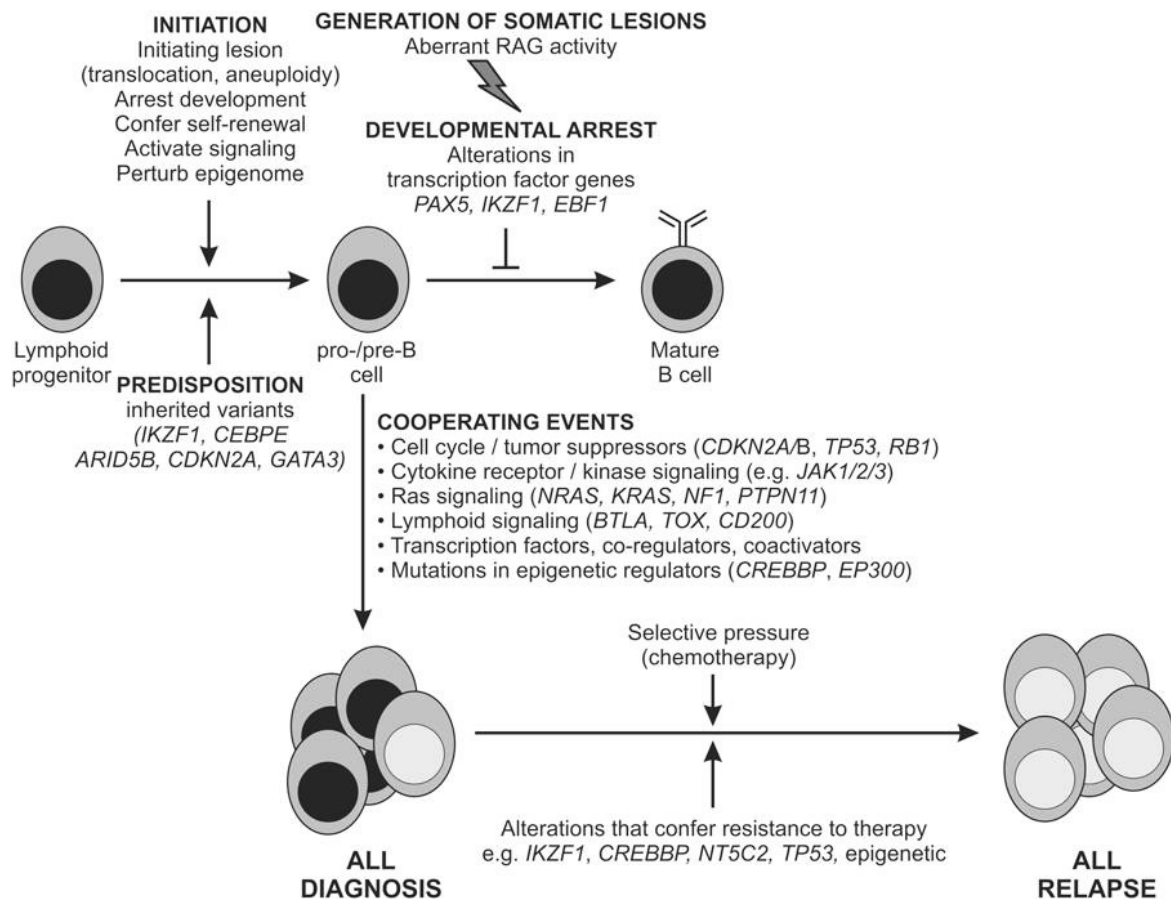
INITIATION
Initiating lesion (translocation, aneuploidy)
Arrest development
Confer self-renewal
Activate signaling
Perturb epigenome

GENERATION OF SOMATIC LESIONS
Aberrant RAG activity

DEVELOPMENTAL ARREST
Alterations in transcription factor genes
PAX5, IKZF1, EBF1

Lymphoid progenitor

pro-/pre-B cell

Mature B cell

PREDISPOSITION
inherited variants
(IKZF1, CEBPE ARID5B, CDKN2A, GATA3)

COOPERATING EVENTS
• Cell cycle / tumor suppressors (CDKN2A/B, TP53, RB1)
• Cytokine receptor / kinase signaling (e.g. JAK1/2/3)
• Ras signaling (NRAS, KRAS, NF1, PTPN11)
• Lymphoid signaling (BTLA, TOX, CD200)
• Transcription factors, co-regulators, coactivators
• Mutations in epigenetic regulators (CREBBP, EP300)

Selective pressure (chemotherapy)

Alterations that confer resistance to therapy
e.g. IKZF1, CREBBP, NT5C2, TP53, epigenetic

ALL DIAGNOSIS

ALL RELAPSE